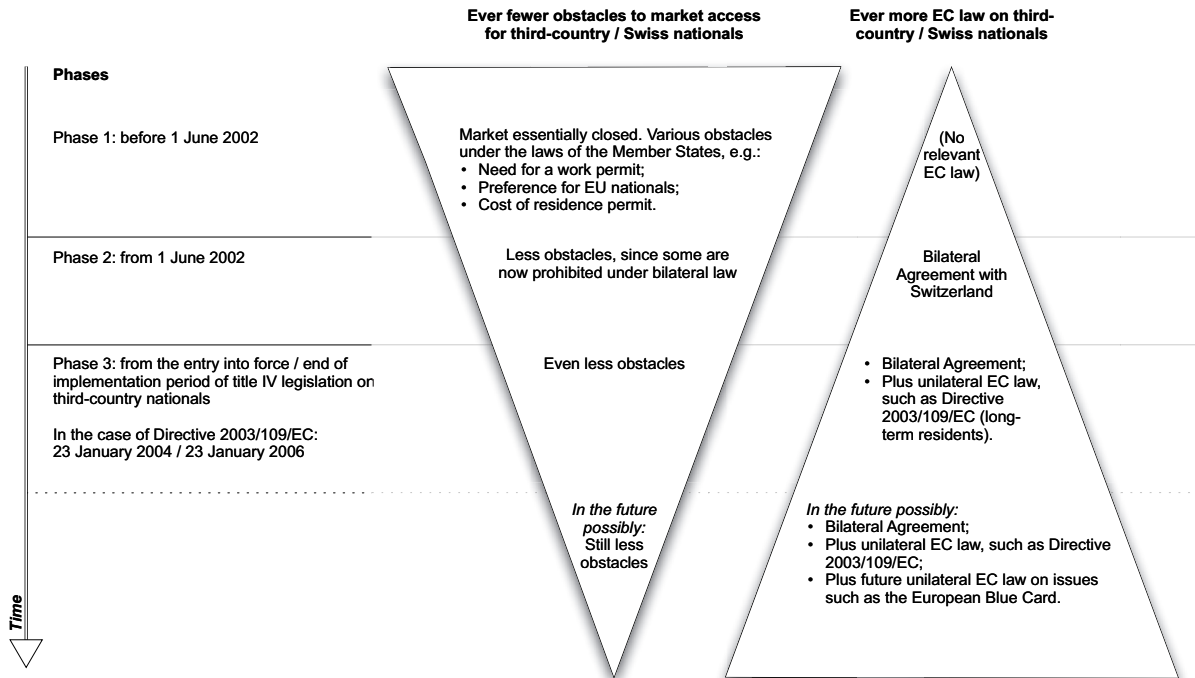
**Ever fewer obstacles to market access for third-country / Swiss nationals**

**Ever more EC law on third-country / Swiss nationals**

**Phases**

Phase 1: before 1 June 2002

Market essentially closed. Various obstacles under the laws of the Member States, e.g.:
- Need for a work permit;
- Preference for EU nationals;
- Cost of residence permit.

(No relevant EC law)

Phase 2: from 1 June 2002

Less obstacles, since some are now prohibited under bilateral law

Bilateral Agreement with Switzerland

Phase 3: from the entry into force / end of implementation period of title IV legislation on third-country nationals

In the case of Directive 2003/109/EC: 23 January 2004 / 23 January 2006

Even less obstacles

- Bilateral Agreement;
- Plus unilateral EC law, such as Directive 2003/109/EC (long-term residents).

*In the future possibly:* Still less obstacles

*In the future possibly:*
- Bilateral Agreement;
- Plus unilateral EC law, such as Directive 2003/109/EC;
- Plus future unilateral EC law on issues such as the European Blue Card.

*Time*